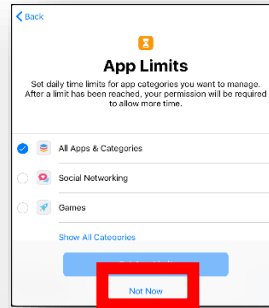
Back

App Limits

Set daily time limits for app categories you want to manage. After a limit has been reached, your permission will be required to allow more time.

All Apps & Categories

Social Networking

Games

Show All Categories

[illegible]

Not Now